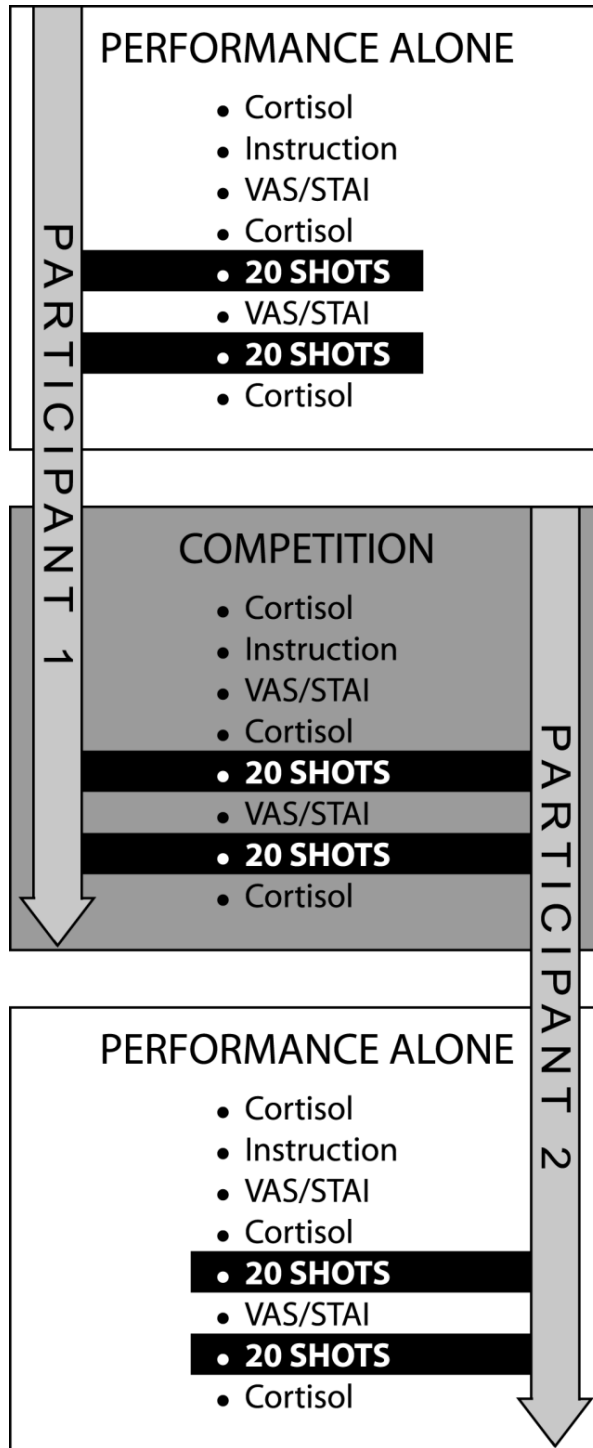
PERFORMANCE ALONE
• Cortisol
• Instruction
• VAS/STAI
• Cortisol
• 20 SHOTS
• VAS/STAI
• 20 SHOTS
• Cortisol

PARTICIPANT 1

COMPETITION
• Cortisol
• Instruction
• VAS/STAI
• Cortisol
• 20 SHOTS
• VAS/STAI
• 20 SHOTS
• Cortisol

PARTICIPANT 2

PERFORMANCE ALONE
• Cortisol
• Instruction
• VAS/STAI
• Cortisol
• 20 SHOTS
• VAS/STAI
• 20 SHOTS
• Cortisol